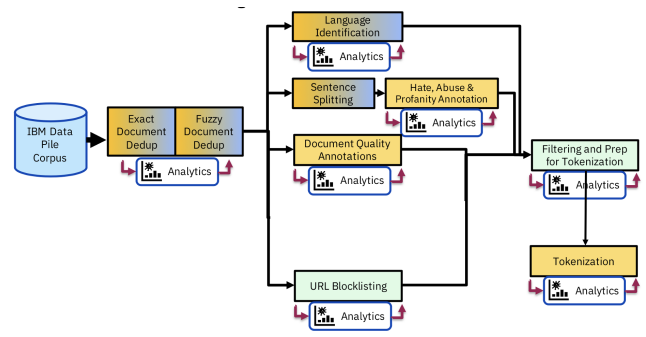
IBM Data Pile Corpus

Exact Document Dedup

Fuzzy Document Dedup

Analytics

Language Identification

Analytics

Sentence Splitting

Hate, Abuse & Profanity Annotation

Analytics

Document Quality Annotations

Analytics

URL Blocklisting

Analytics

Filtering and Prep for Tokenization

Analytics

Tokenization

Analytics